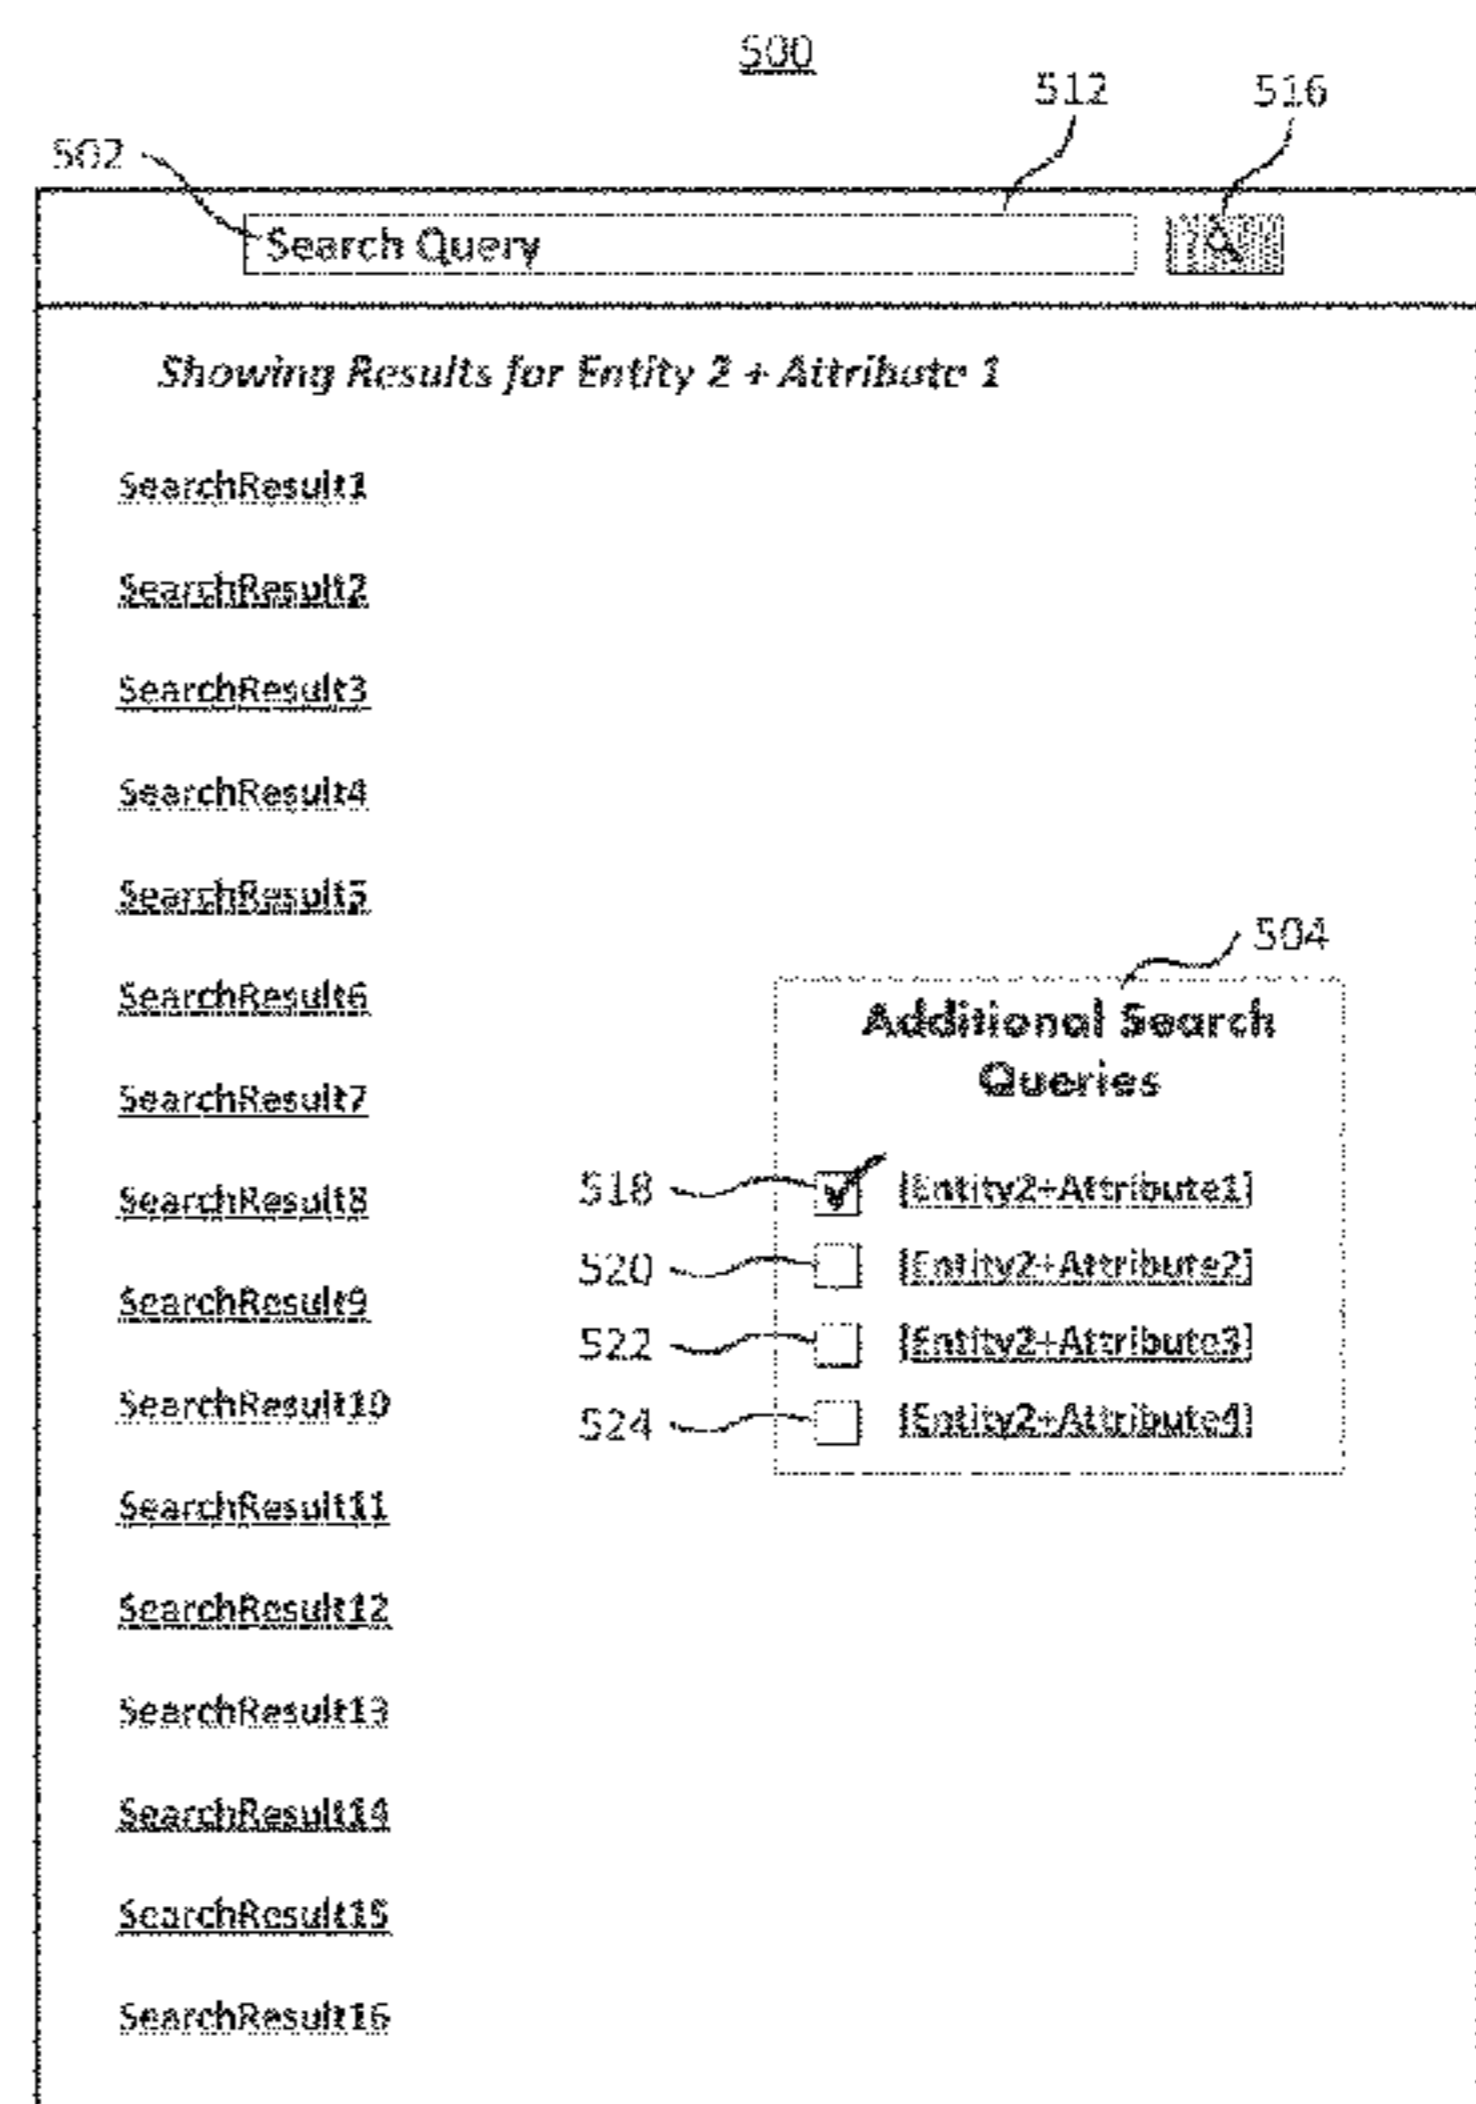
500

512

516

502

Search Query

Showing Results for Entity 2 + Attribute 1

SearchResult1

SearchResult2

SearchResult3

SearchResult4

SearchResult5

SearchResult6

SearchResult7

SearchResult8

SearchResult9

SearchResult10

SearchResult11

SearchResult12

SearchResult13

SearchResult14

SearchResult15

SearchResult16

504

Additional Search Queries

518 [Entity2+Attribute1]

520 [Entity2+Attribute2]

522 [Entity2+Attribute3]

524 [Entity2+Attribute4]